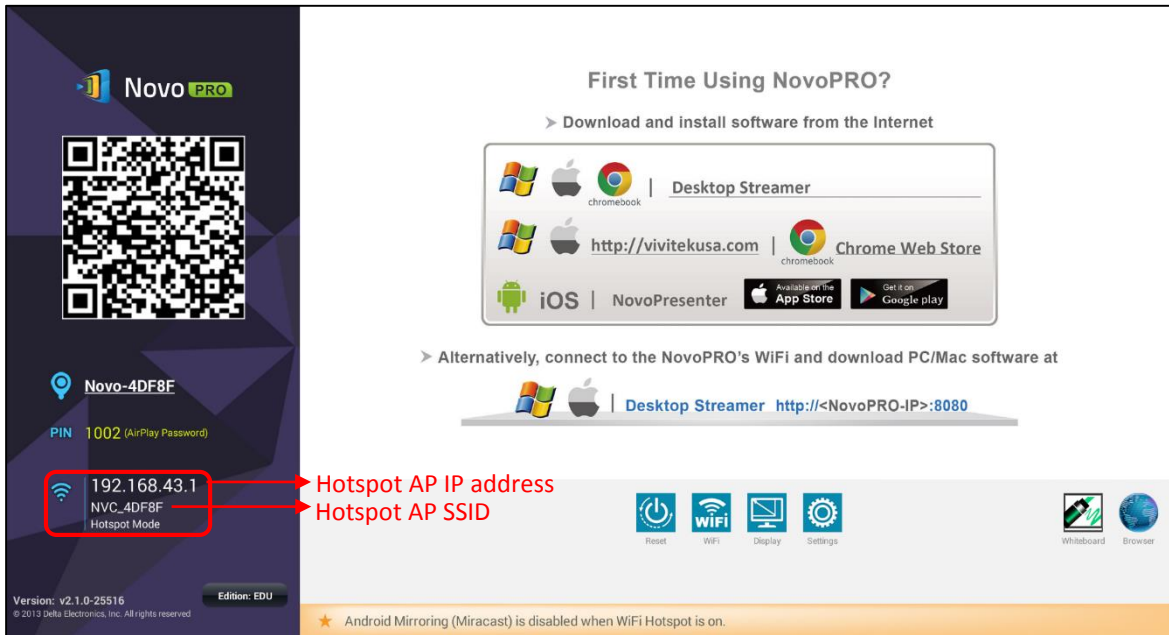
Novo PRO

Novo-4DF8F

PIN 1002 (AirPlay Password)

192.168.43.1
NVC_4DF8F
Hotspot Mode

Hotspot AP IP address
Hotspot AP SSID

Version: v2.1.0-25516
© 2013 Delta Electronics, Inc. All rights reserved

Edition: EDU

First Time Using NovoPRO?

➤ Download and install software from the Internet

chromebook | Desktop Streamer

http://vivitekusa.com | chromebook Chrome Web Store

iOS | NovoPresenter Available on the App Store Get it on Google play

➤ Alternatively, connect to the NovoPRO's WiFi and download PC/Mac software at

| Desktop Streamer http://<NovoPRO-IP>:8080

Reset WiFi Display Settings Whiteboard Browser

Android Mirroring (Miracast) is disabled when WiFi Hotspot is on.